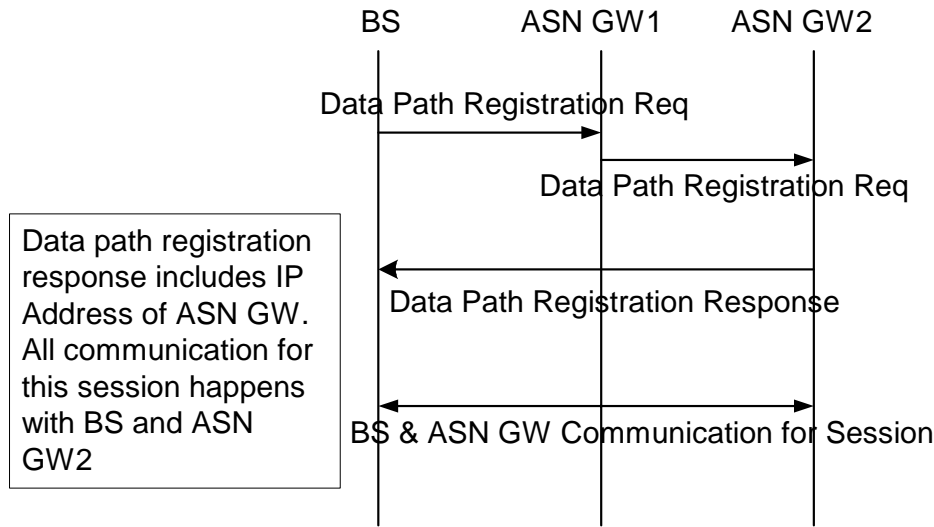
BS
ASN GW1
ASN GW2

Data Path Registration Req

Data Path Registration Req

Data path registration response includes IP Address of ASN GW. All communication for this session happens with BS and ASN GW2

Data Path Registration Response

BS & ASN GW Communication for Session